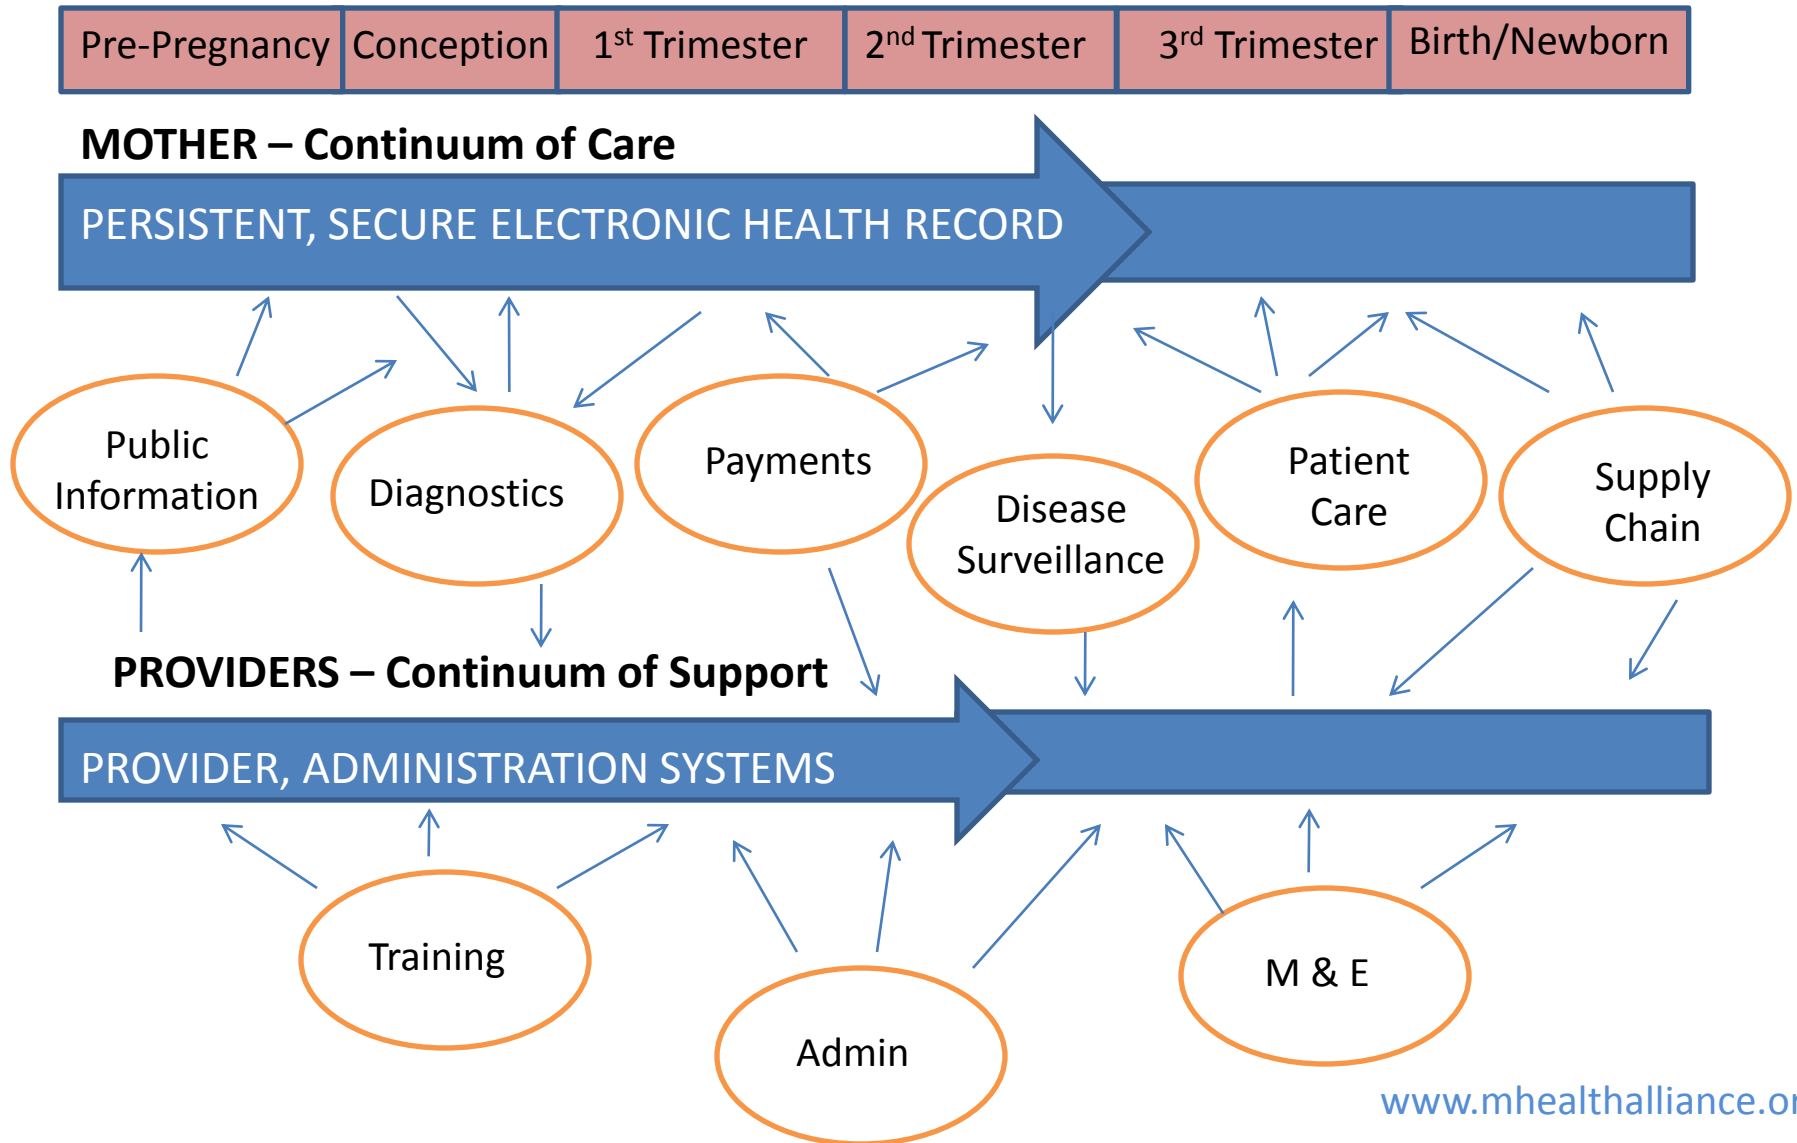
| Pre-Pregnancy | Conception | 1$^{st}$ Trimester | 2$^{nd}$ Trimester | 3$^{rd}$ Trimester | Birth/Newborn |
|---|---|---|---|---|---|

MOTHER – Continuum of Care

PERSISTENT, SECURE ELECTRONIC HEALTH RECORD

Public Information

Diagnostics

Payments

Disease Surveillance

Patient Care

Supply Chain

PROVIDERS – Continuum of Support

PROVIDER, ADMINISTRATION SYSTEMS

Training

Admin

M & E

www.mhealthalliance.o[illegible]